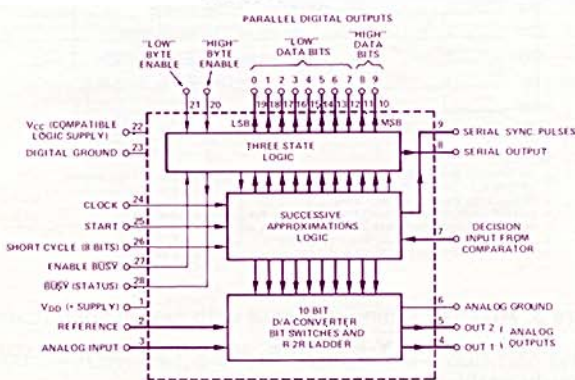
PARALLEL DIGITAL OUTPUTS

"LOW" BYTE ENABLE

"HIGH" BYTE ENABLE

"LOW" DATA BITS

"HIGH" DATA BITS

0 1 2 3 4 5 6 7 8 9

21 20

19 18 17 16 15 14 13 12 11 10

LSB

MSB

$V_{CC}$ (COMPATIBLE LOGIC SUPPLY) 22

DIGITAL GROUND 23

THREE STATE LOGIC

19 SERIAL SYNC PULSES

8 SERIAL OUTPUT

CLOCK 24

START 25

SHORT CYCLE (8 BITS) 26

ENABLE BUSY 27

BUSY (STATUS) 28

SUCCESSIVE APPROXIMATIONS LOGIC

7 DECISION INPUT FROM COMPARATOR

$V_{DD}$ (+ SUPPLY) 1

REFERENCE 2

ANALOG INPUT 3

10 BIT D/A CONVERTER BIT SWITCHES AND R-2R LADDER

6 ANALOG GROUND

5 OUT 2

4 OUT 1

ANALOG OUTPUTS